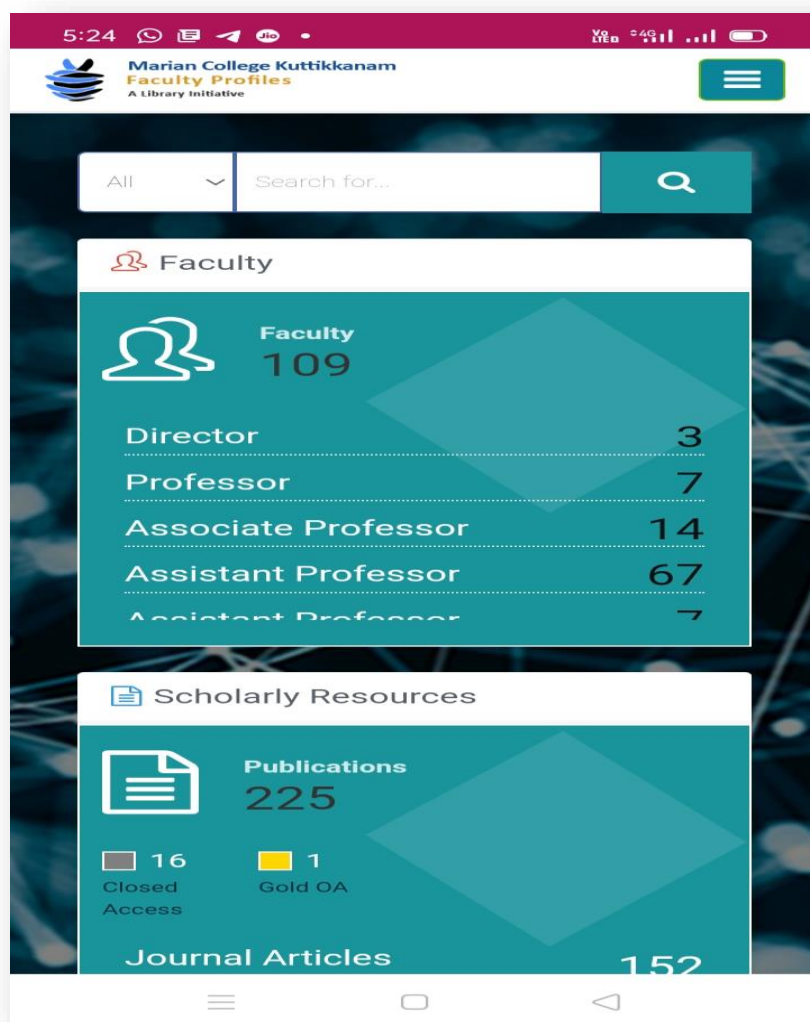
5:24

Marian College Kuttikkanam
Faculty Profiles
A Library Initiative

All
Search for...

Faculty

Faculty
109

Director 3
Professor 7
Associate Professor 14
Assistant Professor 67
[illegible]

Scholarly Resources

Publications
225

16 Closed Access
1 Gold OA

Journal Articles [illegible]